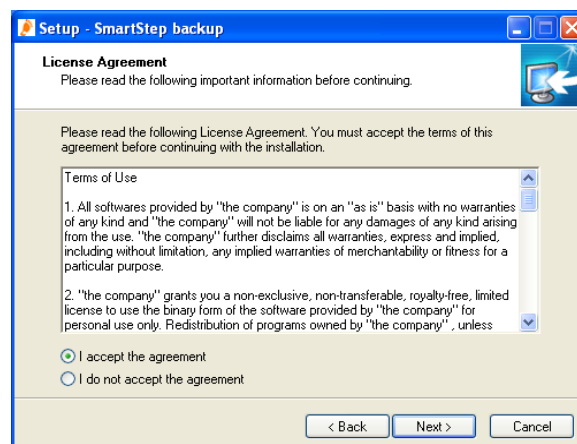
Setup - SmartStep backup

License Agreement
Please read the following important information before continuing.

Please read the following License Agreement. You must accept the terms of this agreement before continuing with the installation.

Terms of Use

1. All softwares provided by "the company" is on an "as is" basis with no warranties of any kind and "the company" will not be liable for any damages of any kind arising from the use. "the company" further disclaims all warranties, express and implied, including without limitation, any implied warranties of merchantability or fitness for a particular purpose.

2. "the company" grants you a non-exclusive, non-transferable, royalty-free, limited license to use the binary form of the software provided by "the company" for personal use only. Redistribution of programs owned by "the company" , unless

I accept the agreement
I do not accept the agreement

< Back Next > Cancel